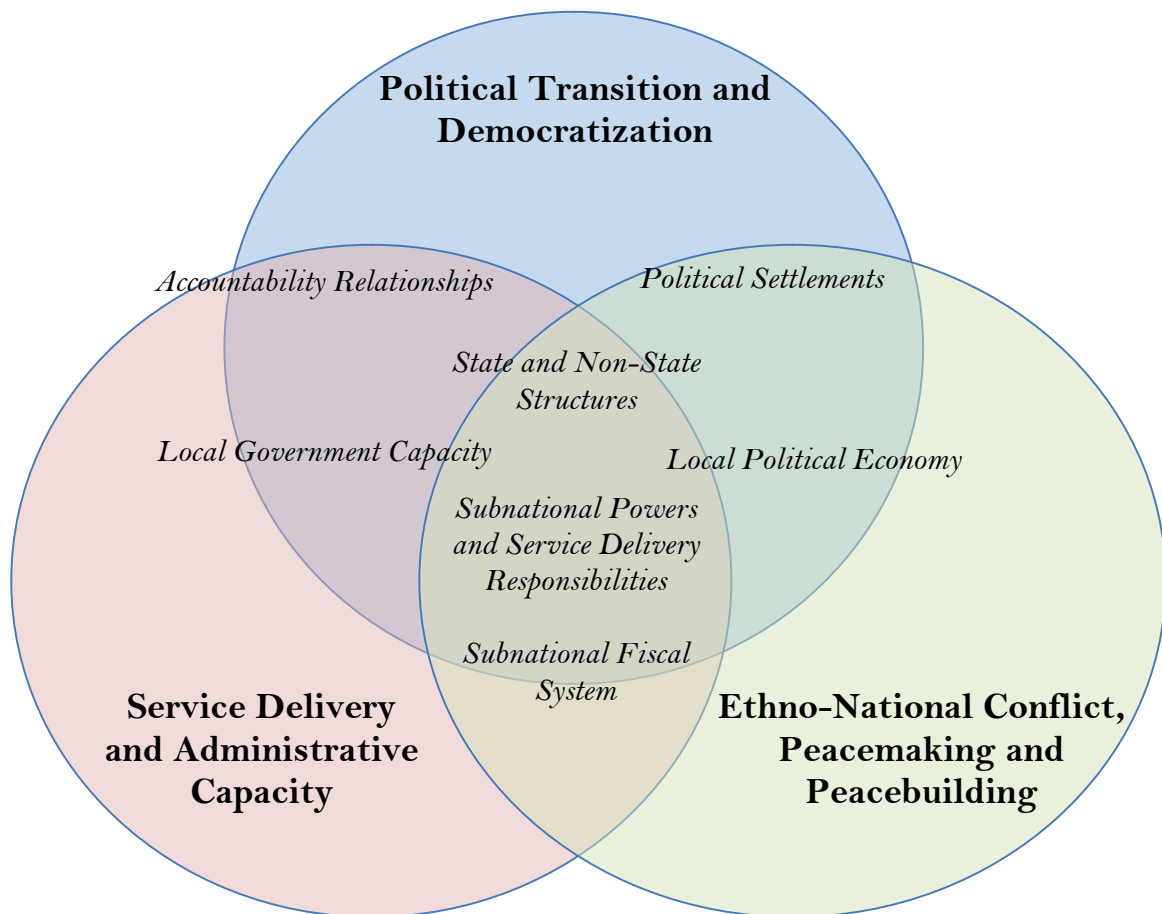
Political Transition and Democratization

Accountability Relationships

Political Settlements

State and Non-State Structures

Local Government Capacity

Local Political Economy

Subnational Powers and Service Delivery Responsibilities

Subnational Fiscal System

Service Delivery and Administrative Capacity

Ethno-National Conflict, Peacemaking and Peacebuilding